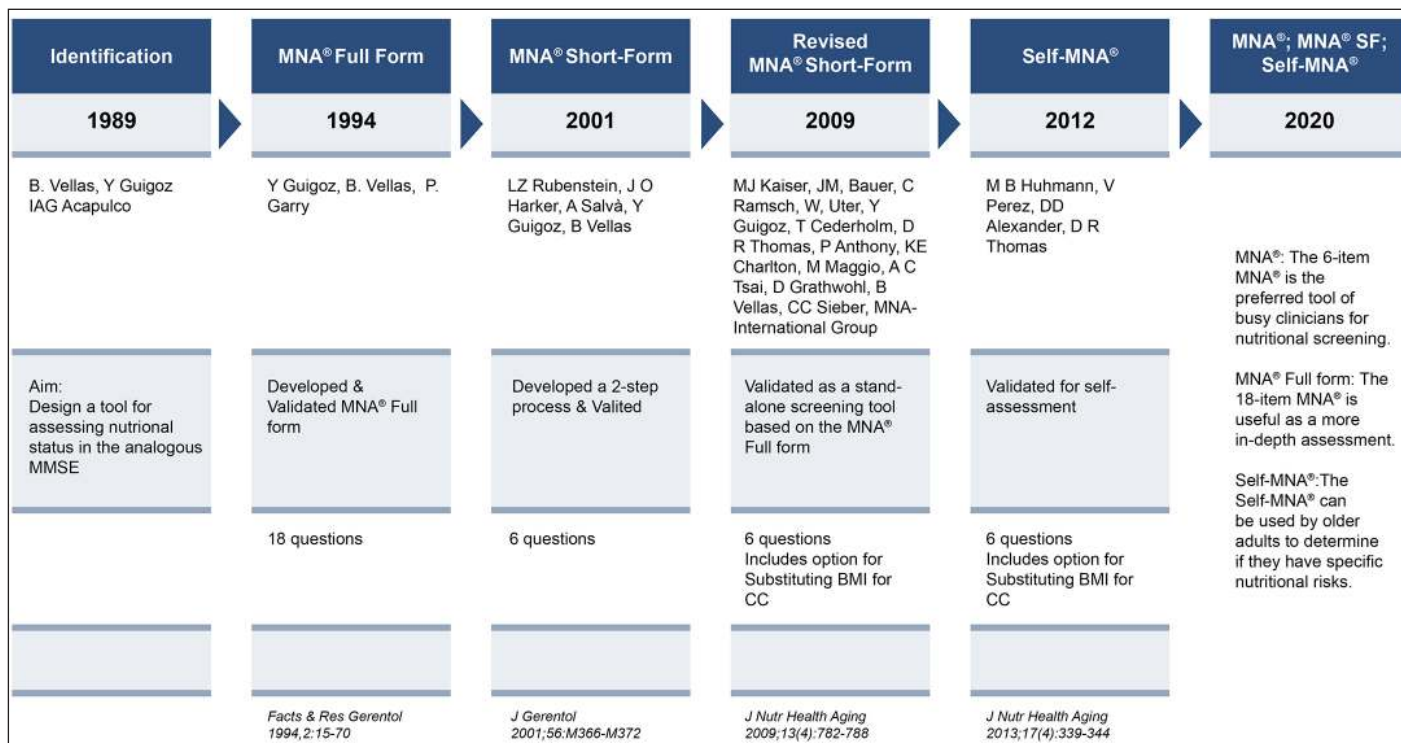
Identification

1989

B. Vellas, Y Guigoz
IAG Acapulco

Aim:
Design a tool for assessing nutrional status in the analogous MMSE

MNA® Full Form

1994

Y Guigoz, B. Vellas, P. Garry

Developed & Validated MNA® Full form

18 questions

Facts & Res Gerentol 1994,2:15-70

MNA® Short-Form

2001

LZ Rubenstein, J O Harker, A Salvà, Y Guigoz, B Vellas

Developed a 2-step process & Valited

6 questions

J Gerentol 2001;56:M366-M372

Revised MNA® Short-Form

2009

MJ Kaiser, JM, Bauer, C Ramsch, W, Uter, Y Guigoz, T Cederholm, D R Thomas, P Anthony, KE Charlton, M Maggio, A C Tsai, D Grathwohl, B Vellas, CC Sieber, MNA-International Group

Validated as a stand-alone screening tool based on the MNA® Full form

6 questions
Includes option for Substituting BMI for CC

J Nutr Health Aging 2009;13(4):782-788

Self-MNA®

2012

M B Huhmann, V Perez, DD Alexander, D R Thomas

Validated for self-assessment

6 questions
Includes option for Substituting BMI for CC

J Nutr Health Aging 2013;17(4):339-344

MNA®; MNA® SF; Self-MNA®

2020

MNA®: The 6-item MNA® is the preferred tool of busy clinicians for nutritional screening.

MNA® Full form: The 18-item MNA® is useful as a more in-depth assessment.

Self-MNA®:The Self-MNA® can be used by older adults to determine if they have specific nutritional risks.